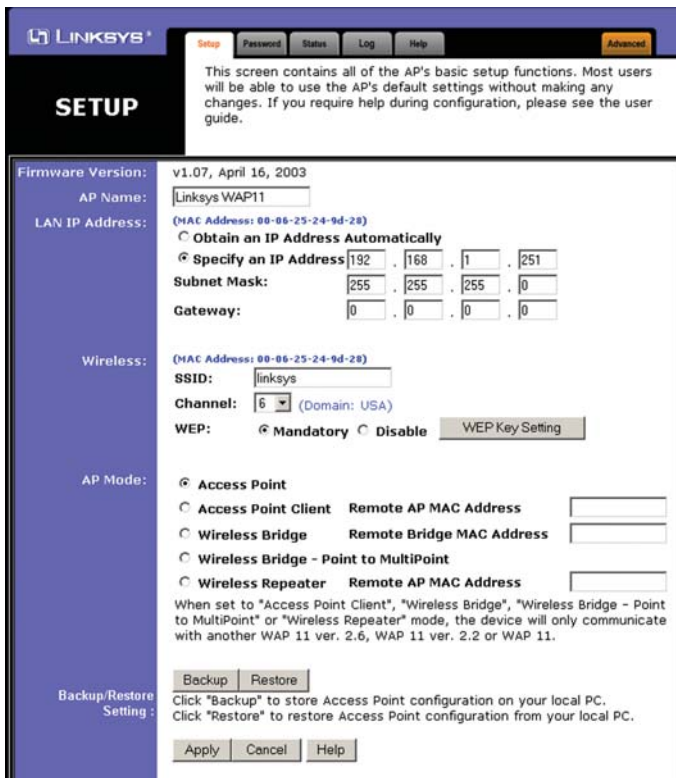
LINKSYS®

Setup | Password | Status | Log | Help | Advanced

SETUP

This screen contains all of the AP's basic setup functions. Most users will be able to use the AP's default settings without making any changes. If you require help during configuration, please see the user guide.

Firmware Version: v1.07, April 16, 2003

AP Name: Linksys WAP11

LAN IP Address: (MAC Address: 00-06-25-24-9d-28)
Obtain an IP Address Automatically
Specify an IP Address 192 . 168 . 1 . 251
Subnet Mask: 255 . 255 . 255 . 0
Gateway: 0 . 0 . 0 . 0

Wireless: (MAC Address: 00-06-25-24-9d-28)
SSID: linksys
Channel: 6 (Domain: USA)
WEP: Mandatory Disable WEP Key Setting

AP Mode:
Access Point
Access Point Client Remote AP MAC Address
Wireless Bridge Remote Bridge MAC Address
Wireless Bridge - Point to MultiPoint
Wireless Repeater Remote AP MAC Address

When set to "Access Point Client", "Wireless Bridge", "Wireless Bridge - Point to MultiPoint" or "Wireless Repeater" mode, the device will only communicate with another WAP 11 ver. 2.6, WAP 11 ver. 2.2 or WAP 11.

Backup/Restore Setting:
Backup Restore
Click "Backup" to store Access Point configuration on your local PC.
Click "Restore" to restore Access Point configuration from your local PC.

Apply Cancel Help